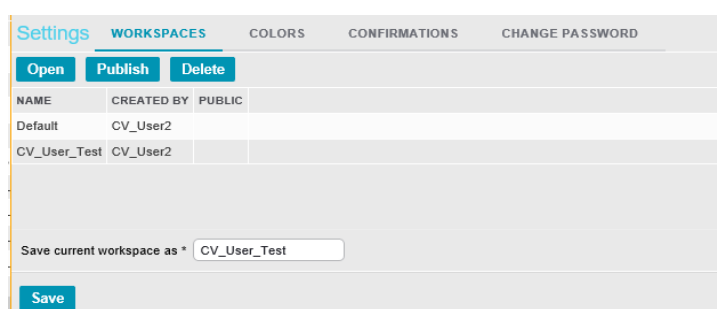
Settings WORKSPACES COLORS CONFIRMATIONS CHANGE PASSWORD

Open Publish Delete

| NAME | CREATED BY | PUBLIC |
|---|---|---|
| Default | CV_User2 | |
| CV_User_Test | CV_User2 | |

Save current workspace as * CV_User_Test

Save